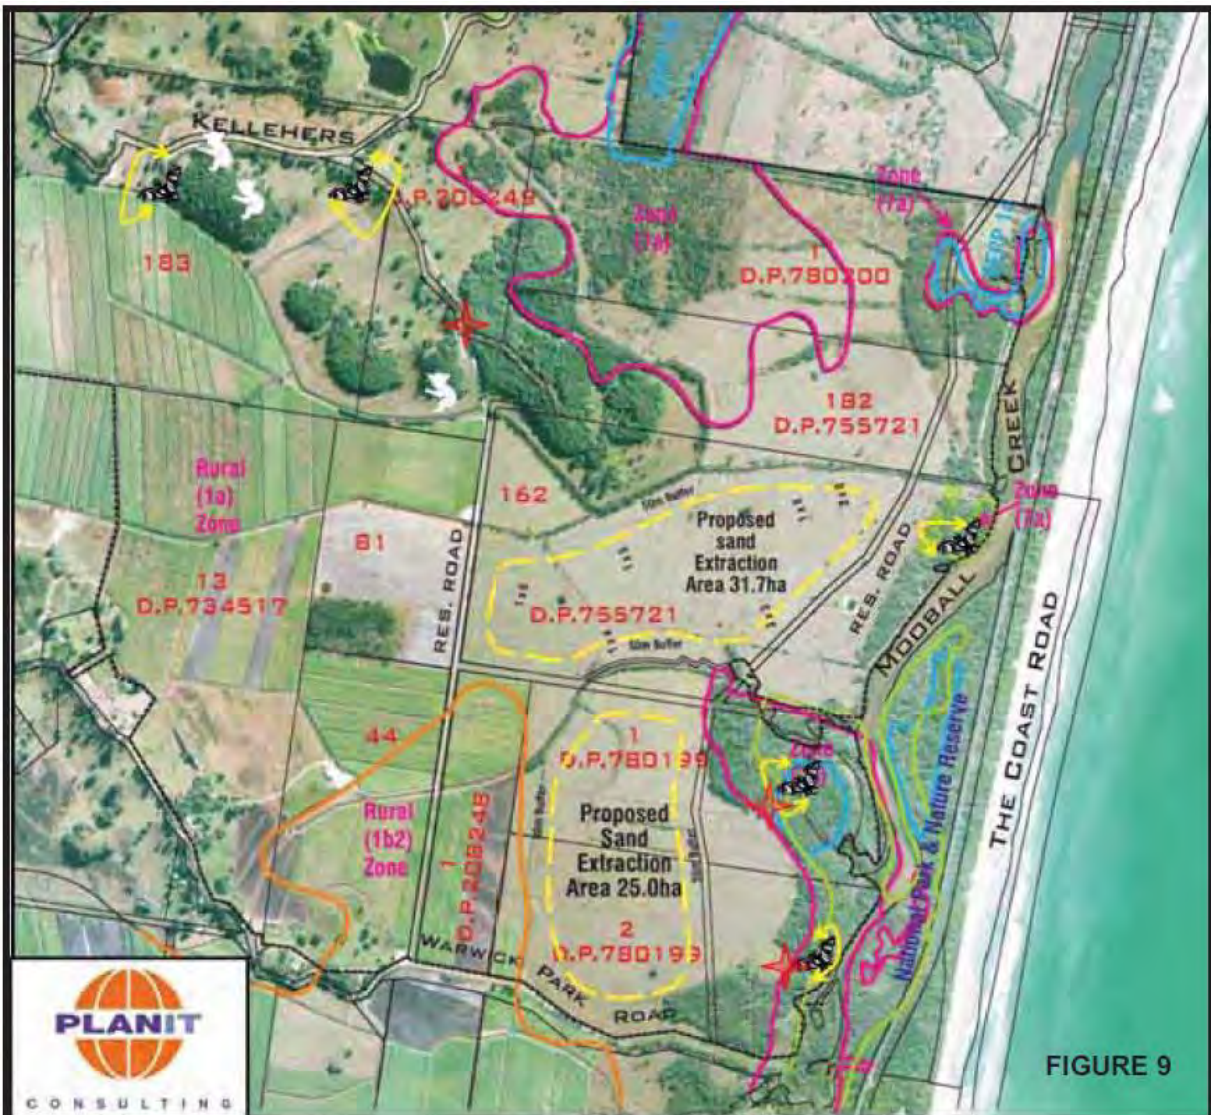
KELLEHERS

D.P.208249

183

Zone (7a)

Zone (7a)

1
D.P.780200

182
D.P.755721

CREEK

Rural (1a) Zone

162

50m Buffer

Proposed sand Extraction Area 31.7ha

Zone (7a)

81

RES. ROAD

RES. ROAD

13
D.P.734517

D.P.755721

50m Buffer

MOOBALL

THE COAST ROAD

44

1
D.P.780199

Zone

Rural (1b2) Zone

1
D.P.208248

Proposed Sand Extraction Area 25.0ha

National Park & Nature Reserve

2
D.P.780199

WARWICK PARK ROAD

PLANIT
CONSULTING

FIGURE 9